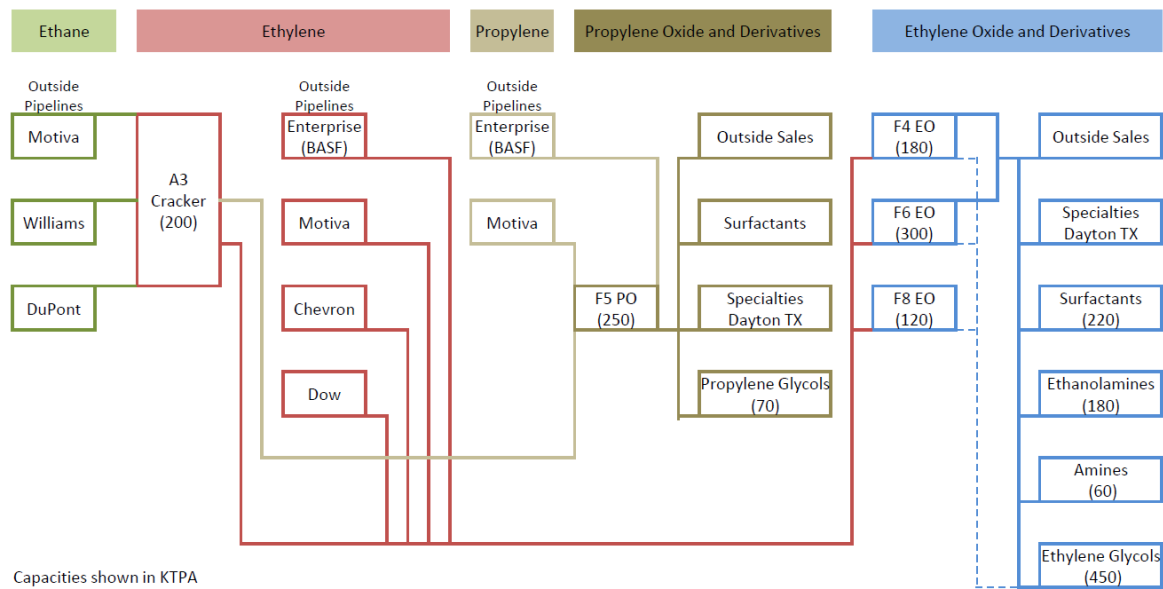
Ethane

Ethylene

Propylene

Propylene Oxide and Derivatives

Ethylene Oxide and Derivatives

Outside Pipelines

Motiva

Williams

DuPont

A3 Cracker (200)

Outside Pipelines

Enterprise (BASF)

Motiva

Chevron

Dow

Outside Pipelines

Enterprise (BASF)

Motiva

F5 PO (250)

Outside Sales

Surfactants

Specialties Dayton TX

Propylene Glycols (70)

F4 EO (180)

F6 EO (300)

F8 EO (120)

Outside Sales

Specialties Dayton TX

Surfactants (220)

Ethanolamines (180)

Amines (60)

Ethylene Glycols (450)

Capacities shown in KTPA